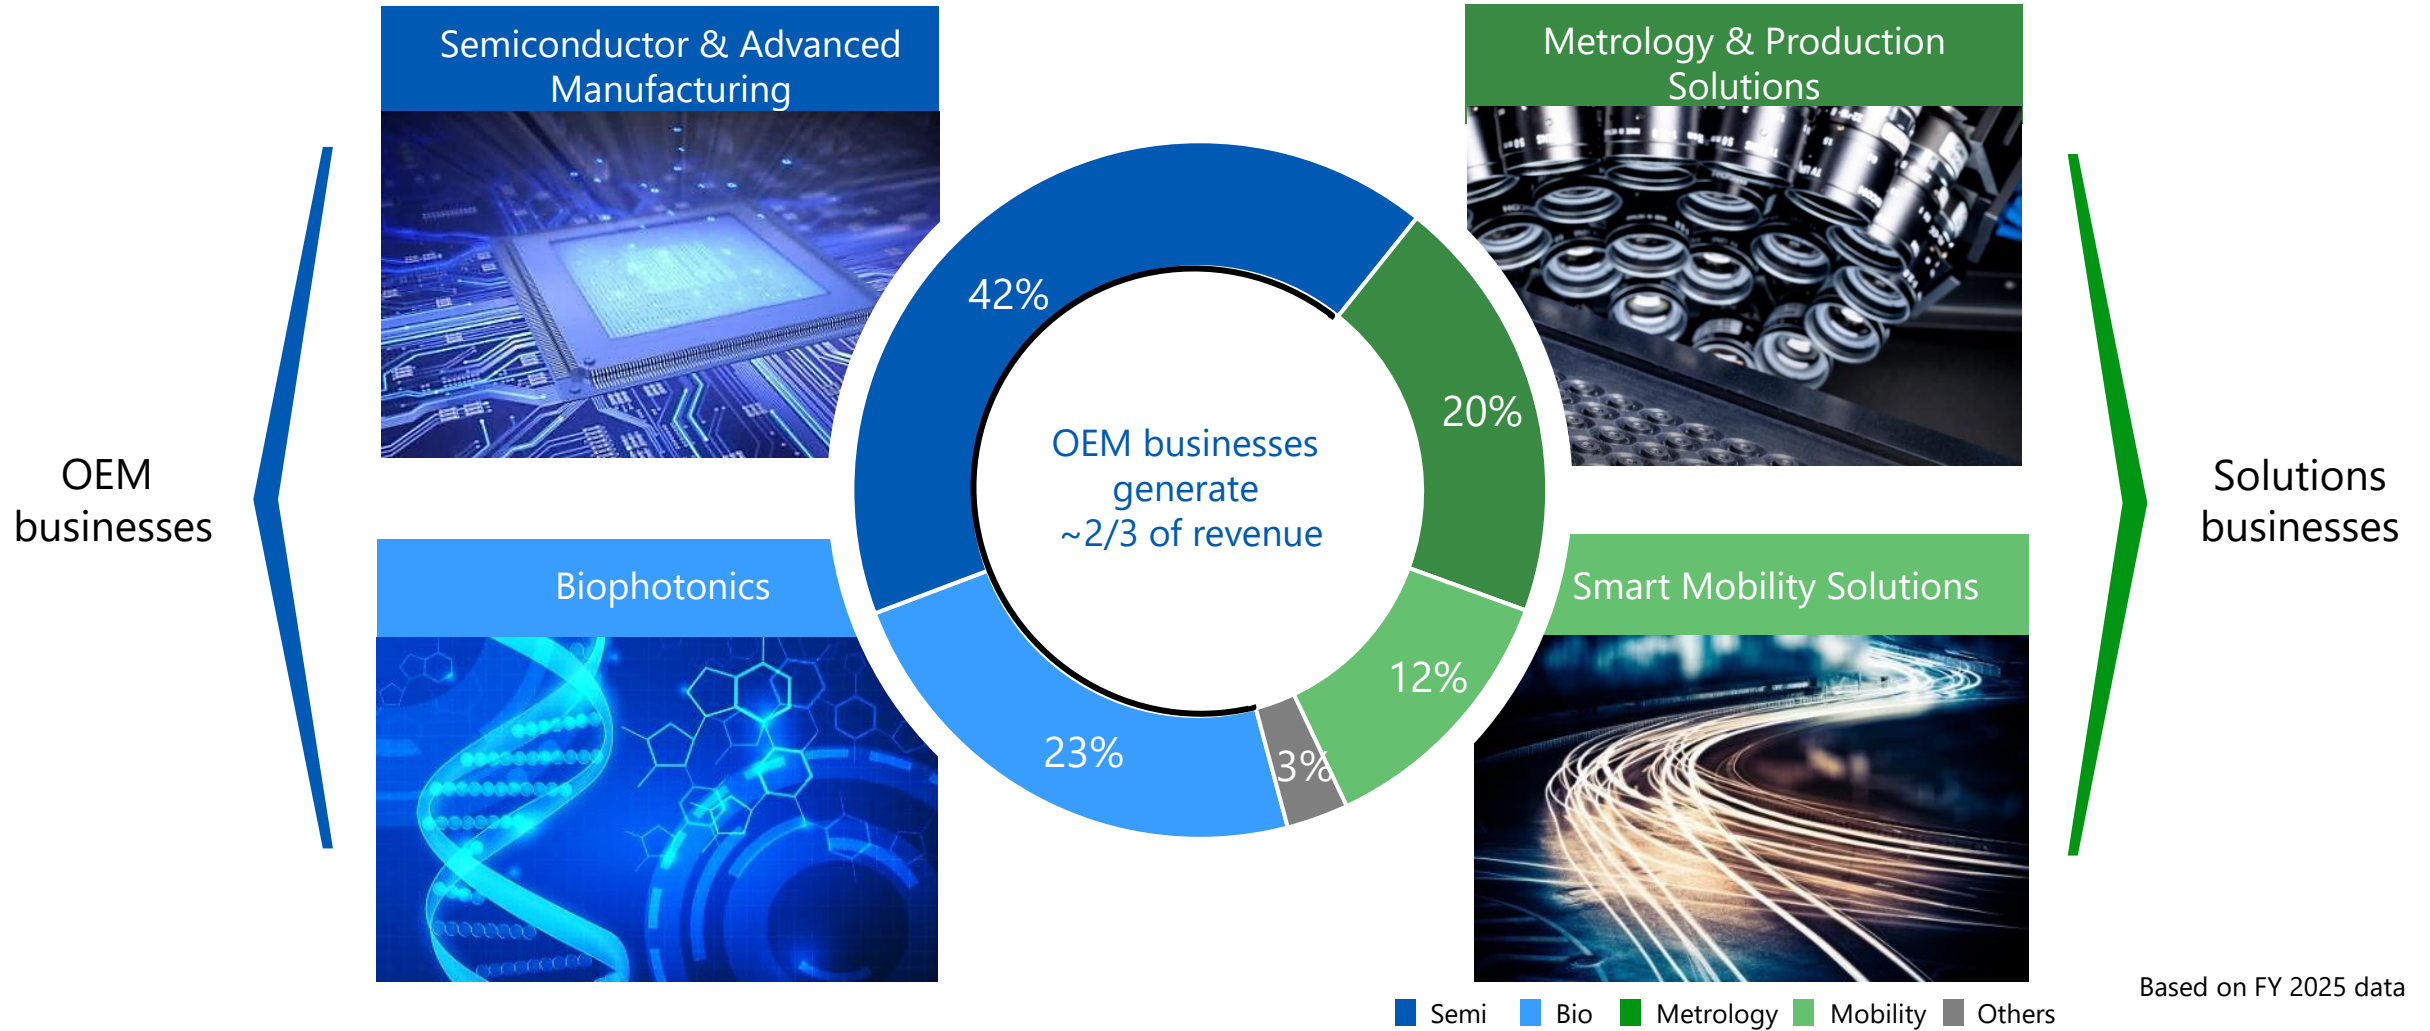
Semiconductor & Advanced Manufacturing

Metrology & Production Solutions

OEM businesses

42%

20%

OEM businesses generate ~2/3 of revenue

Solutions businesses

Biophotonics

Smart Mobility Solutions

12%

23%

3%

Based on FY 2025 data

Semi Bio Metrology Mobility Others